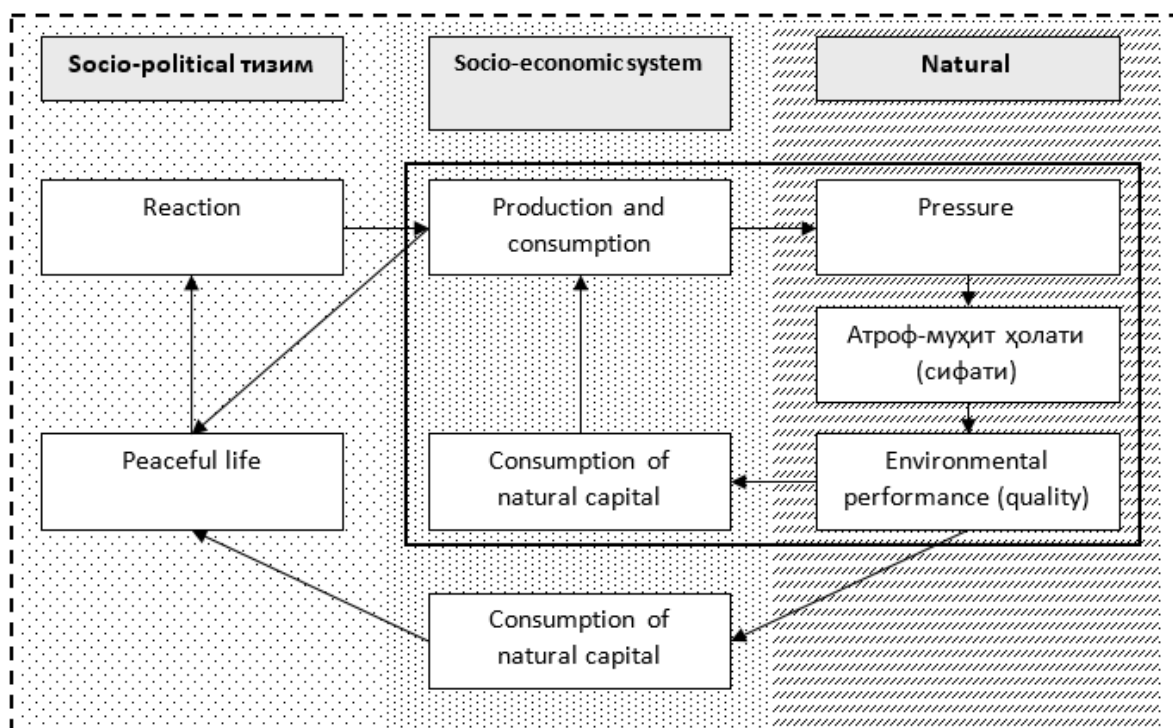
Socio-political тизим

Socio-economic system

Natural

Reaction

Production and consumption

Pressure

Атроф-муҳит ҳолати (сифати)

Peaceful life

Consumption of natural capital

Environmental performance (quality)

Consumption of natural capital